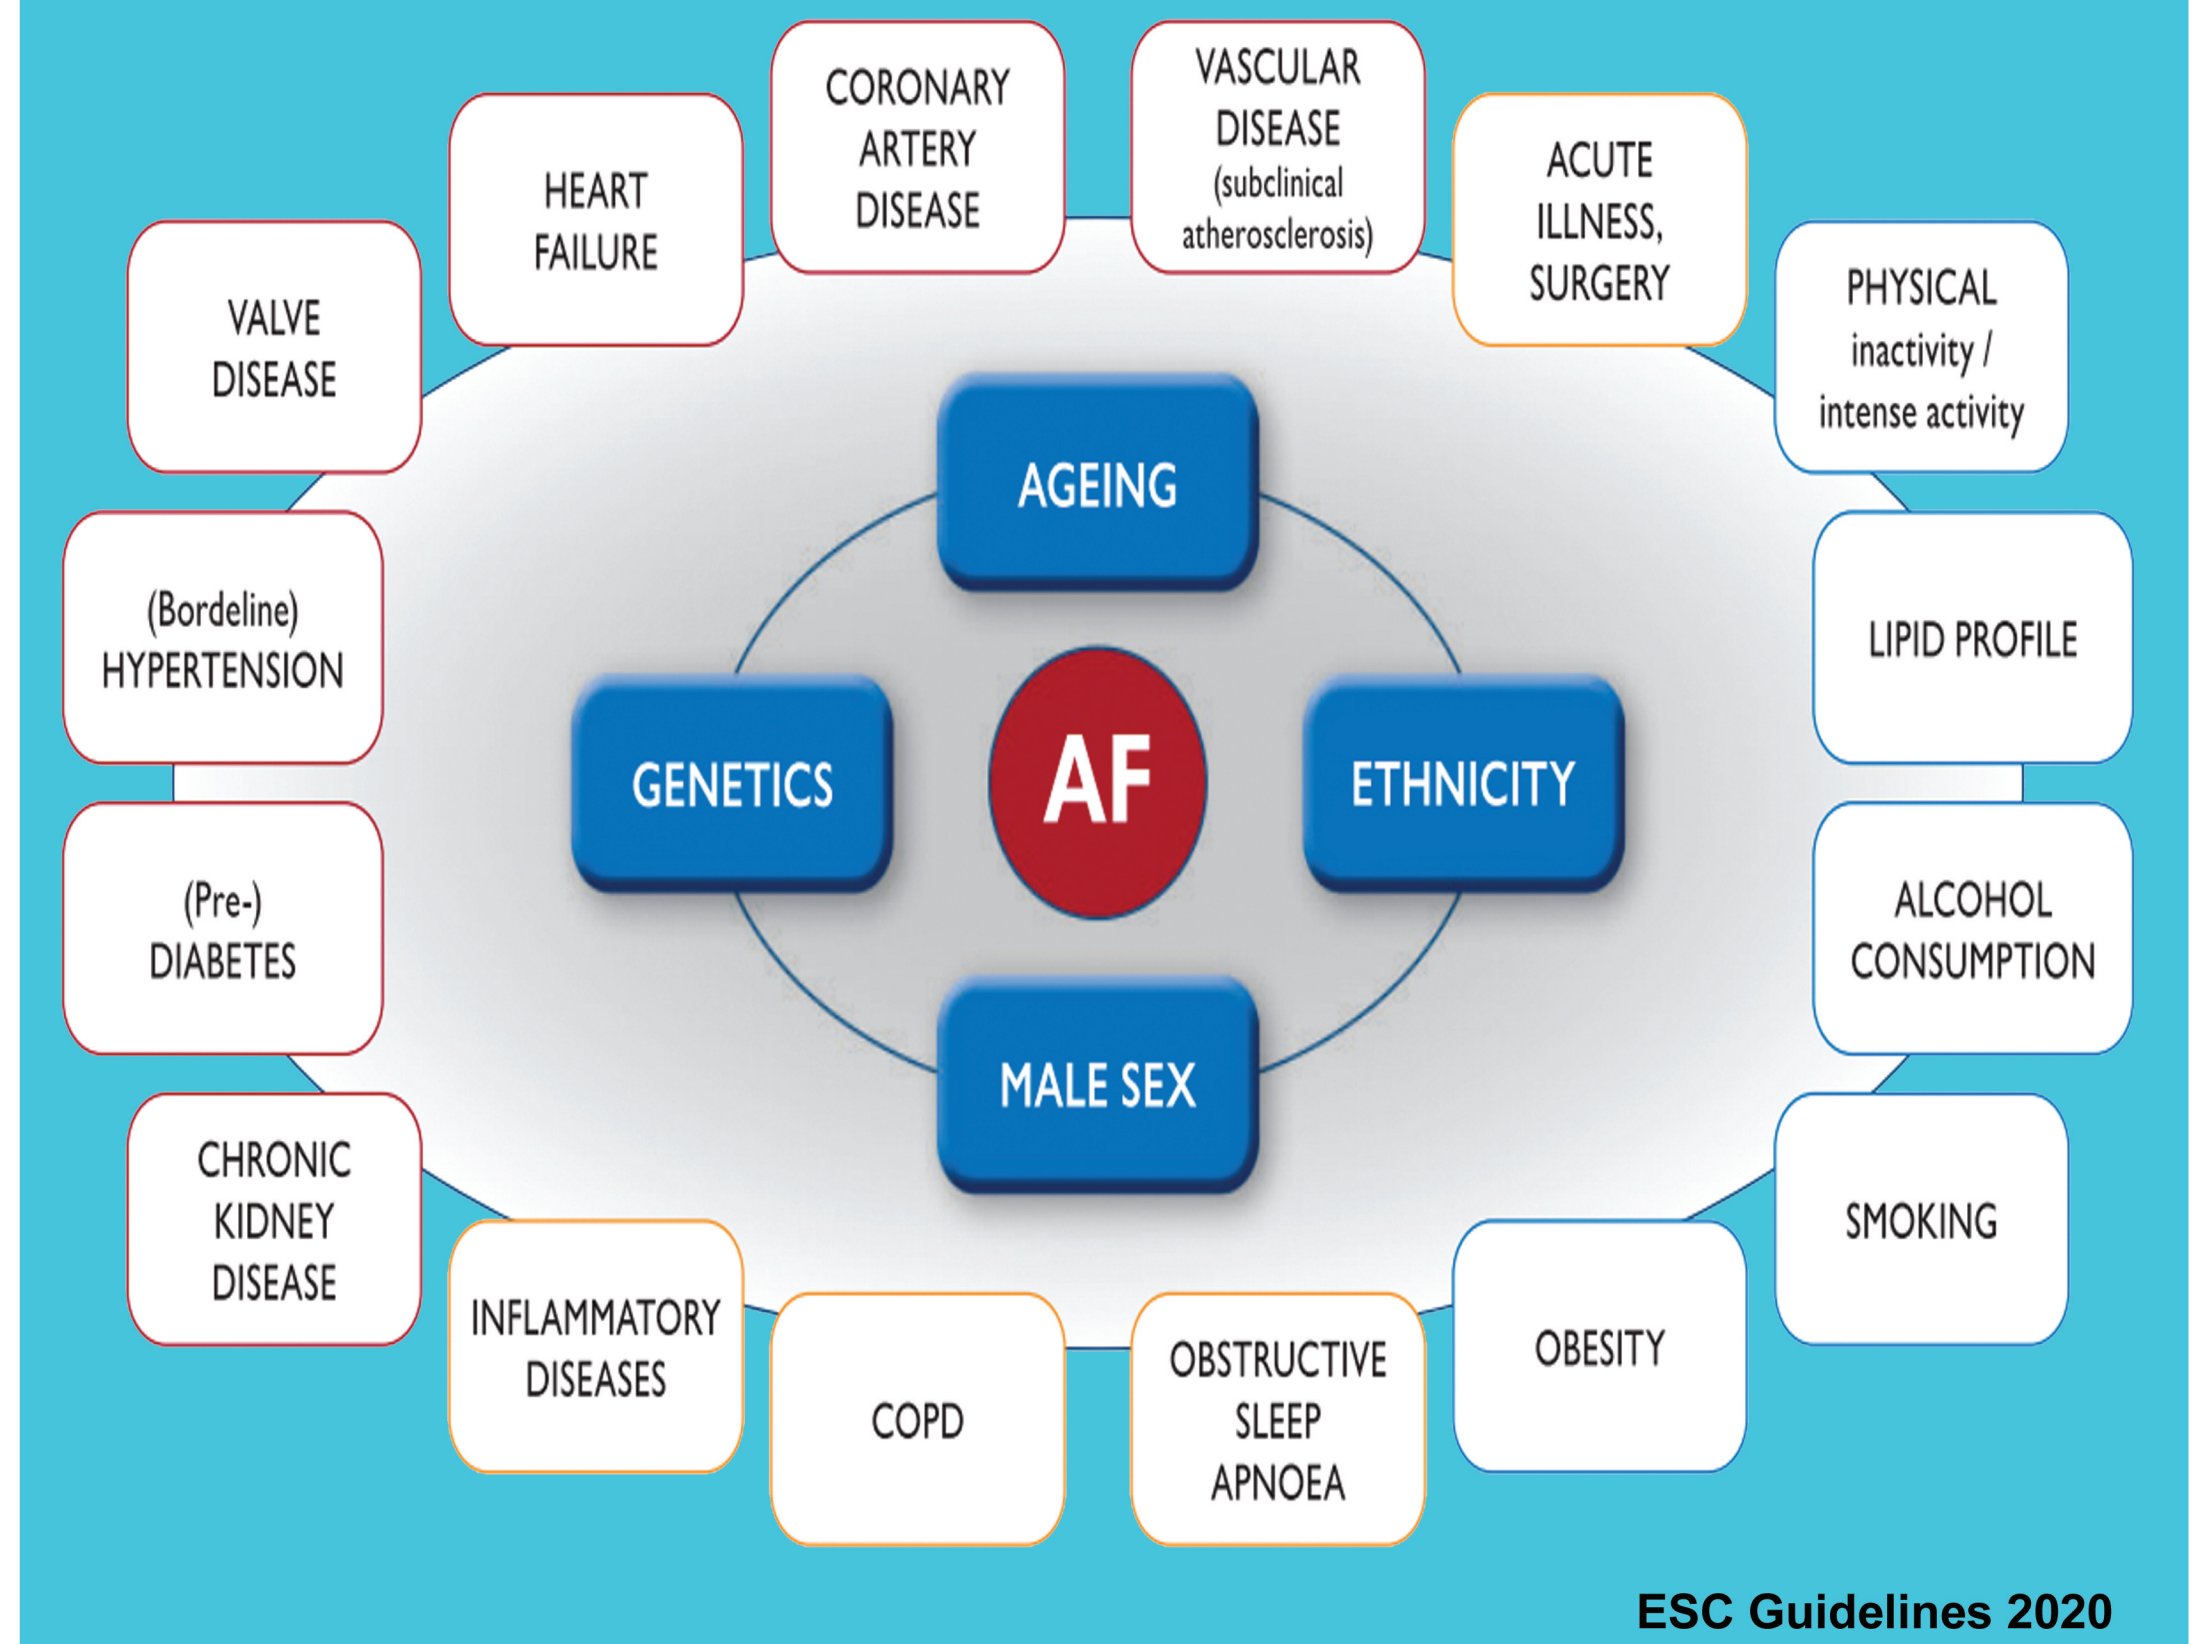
HEART FAILURE

CORONARY ARTERY DISEASE

VASCULAR DISEASE (subclinical atherosclerosis)

ACUTE ILLNESS, SURGERY

VALVE DISEASE

PHYSICAL inactivity / intense activity

AGEING

(Bordeline) HYPERTENSION

LIPID PROFILE

GENETICS

AF

ETHNICITY

(Pre-) DIABETES

ALCOHOL CONSUMPTION

MALE SEX

CHRONIC KIDNEY DISEASE

SMOKING

INFLAMMATORY DISEASES

COPD

OBSTRUCTIVE SLEEP APNOEA

OBESITY

ESC Guidelines 2020